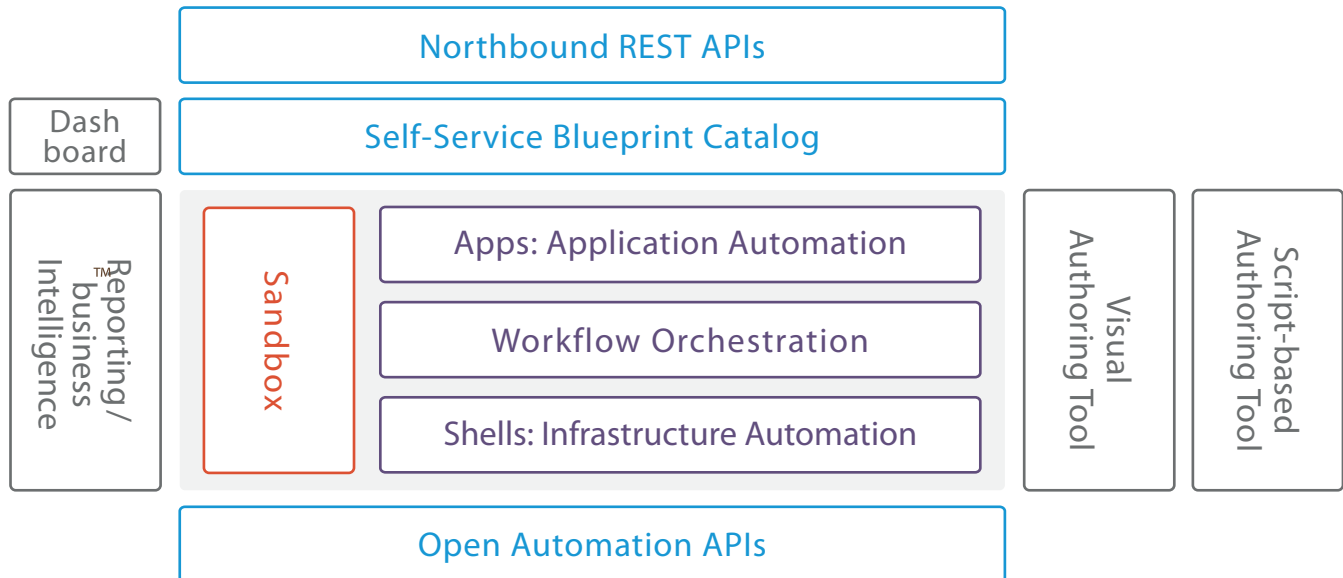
Northbound REST APIs

Dash board

Self-Service Blueprint Catalog

Reporting/ business Intelligence™

Sandbox

Apps: Application Automation

Workflow Orchestration

Shells: Infrastructure Automation

Visual Authoring Tool

Script-based Authoring Tool

Open Automation APIs